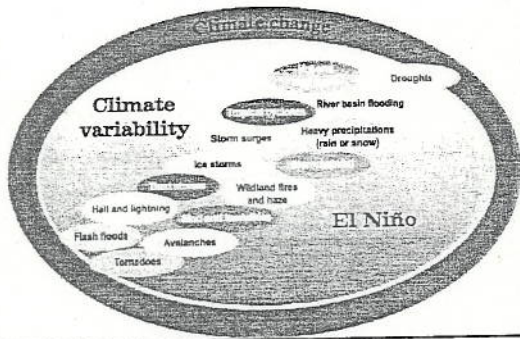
Climate change

Climate variability

Droughts

River basin flooding

Storm surges

Heavy precipitations (rain or snow)

Ice storms

Wildland fires and haze

Hail and lightning

El Niño

Flash floods

Avalanches

Tornadoes